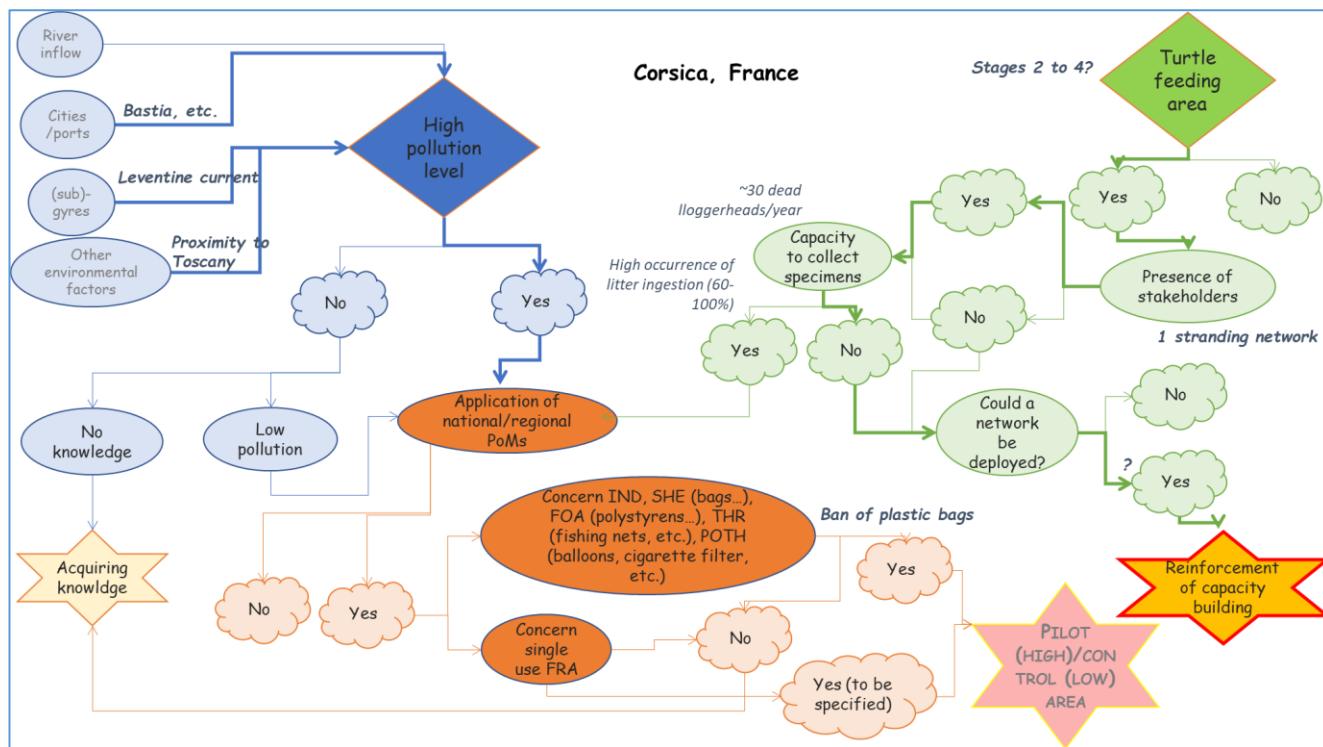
Corsica, France

River inflow

Cities /ports

Bastia, etc.

(sub)-gyres

Leventine current

Other environmental factors

Proximity to Toscany

High pollution level

No

Yes

No knowledge

Low pollution

Application of national/regional PoMs

Acquiring knowldge

No

Yes

Concern IND, SHE (bags…), FOA (polystyrens…), THR (fishing nets, etc.), POTH (balloons, cigarette filter, etc.)

Ban of plastic bags

Yes

Concern single use FRA

No

Yes (to be specified)

PILOT (HIGH)/CONTROL (LOW) AREA

Stages 2 to 4?

Turtle feeding area

Yes

No

Yes

~30 dead lloggerheads/year

Capacity to collect specimens

Presence of stakeholders

High occurrence of litter ingestion (60-100%)

No

Yes

No

1 stranding network

Could a network be deployed?

No

?

Yes

Reinforcement of capacity building